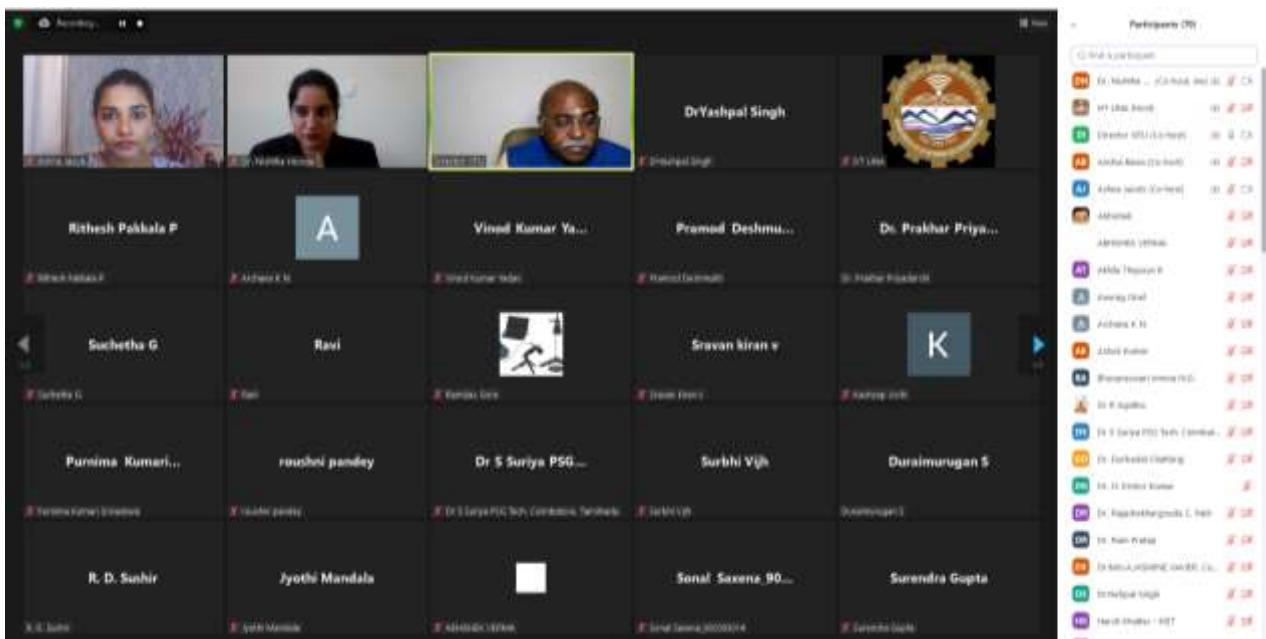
Recording...

DrYashpal Singh

Rithesh Pakkala P

A

Vinod Kumar Ya...

Pramod Deshmu...

Dr. Prakhar Priya...

Suchetha G

Ravi

Sravan kiran v

K

Purnima Kumari...

roushni pandey

Dr S Suriya PSG...

Surbhi Vijh

Duraimurugan S

R. D. Sushir

Jyothi Mandala

Sonal Saxena_90...

Surendra Gupta

Participants (70)

Find a participant

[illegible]